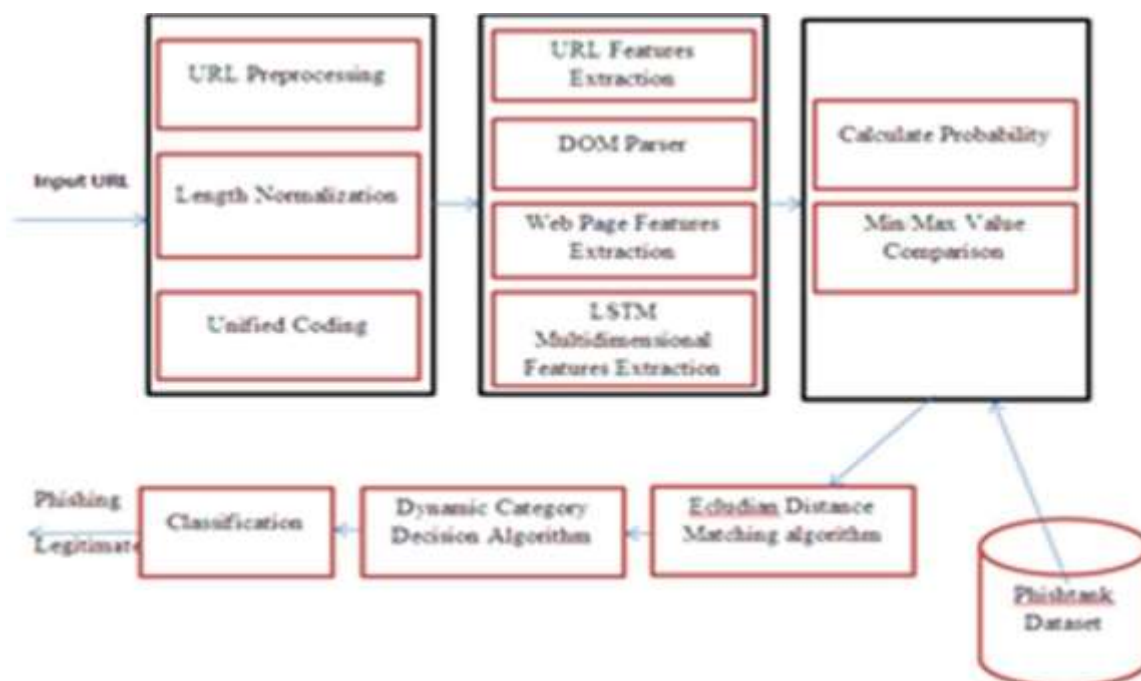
Input URL

URL Preprocessing

Length Normalization

Unified Coding

URL Features Extraction

DOM Parser

Web Page Features Extraction

LSTM Multidimensional Features Extraction

Calculate Probability

Min Max Value Comparison

Phishing

Legitimate

Classification

Dynamic Category Decision Algorithm

Echdian Distance Matching algorithm

Phishtank Dataset